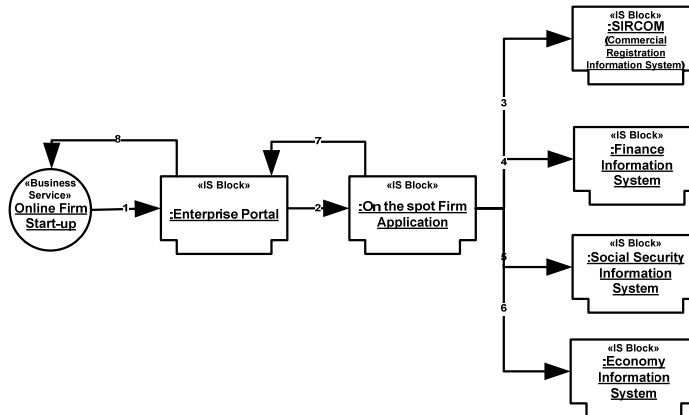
«Business Service»
Online Firm Start-up

1

8

«IS Block»
:Enterprise Portal

2

7

«IS Block»
:On the spot Firm Application

3

4

5

6

«IS Block»
:SIRCOM
(Commercial Registration Information System)

«IS Block»
:Finance Information System

«IS Block»
:Social Security Information System

«IS Block»
:Economy Information System